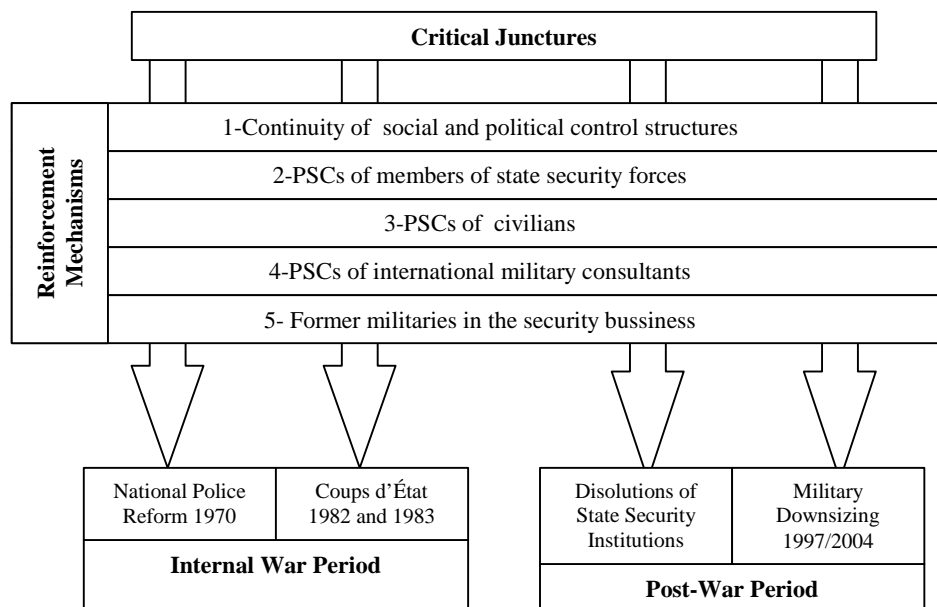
Critical Junctures

Reinforcement Mechanisms

1-Continuity of social and political control structures

2-PSCs of members of state security forces

3-PSCs of civilians

4-PSCs of international military consultants

5- Former militaries in the security bussiness

National Police Reform 1970

Coups d'État 1982 and 1983

Internal War Period

Disolutions of State Security Institutions

Military Downsizing 1997/2004

Post-War Period